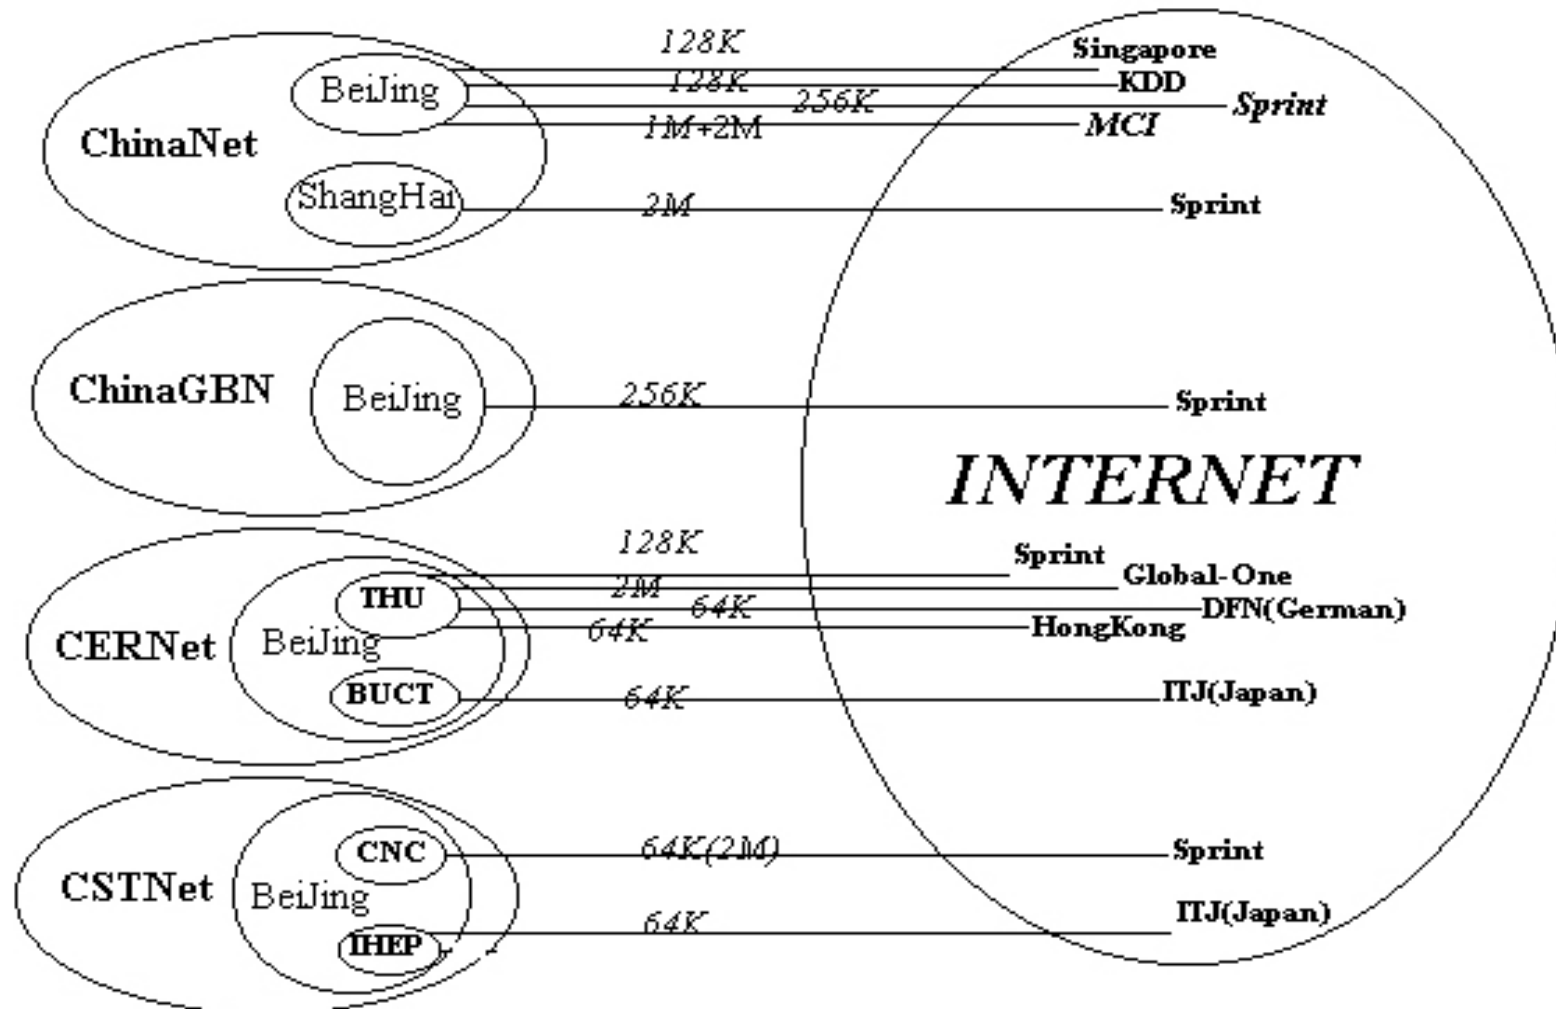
ChinaNet
BeiJing
128K
Singapore
128K
KDD
256K
Sprint
1M+2M
MCI
ShangHai
2M
Sprint

ChinaGBN
BeiJing
256K
Sprint

INTERNET

CERNet
BeiJing
THU
128K
Sprint
2M
Global-One
64K
DFN(German)
64K
HongKong
BUCT
64K
ITJ(Japan)

CSTNet
BeiJing
CNC
64K(2M)
Sprint
IHEP
64K
ITJ(Japan)